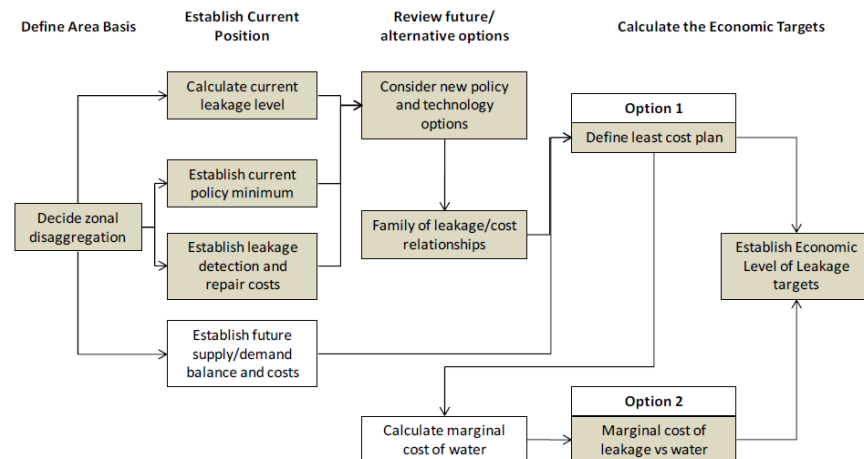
Define Area Basis

Establish Current Position

Review future/ alternative options

Calculate the Economic Targets

Decide zonal disaggregation

Calculate current leakage level

Establish current policy minimum

Establish leakage detection and repair costs

Establish future supply/demand balance and costs

Consider new policy and technology options

Family of leakage/cost relationships

Option 1

Define least cost plan

Establish Economic Level of Leakage targets

Calculate marginal cost of water

Option 2

Marginal cost of leakage vs water